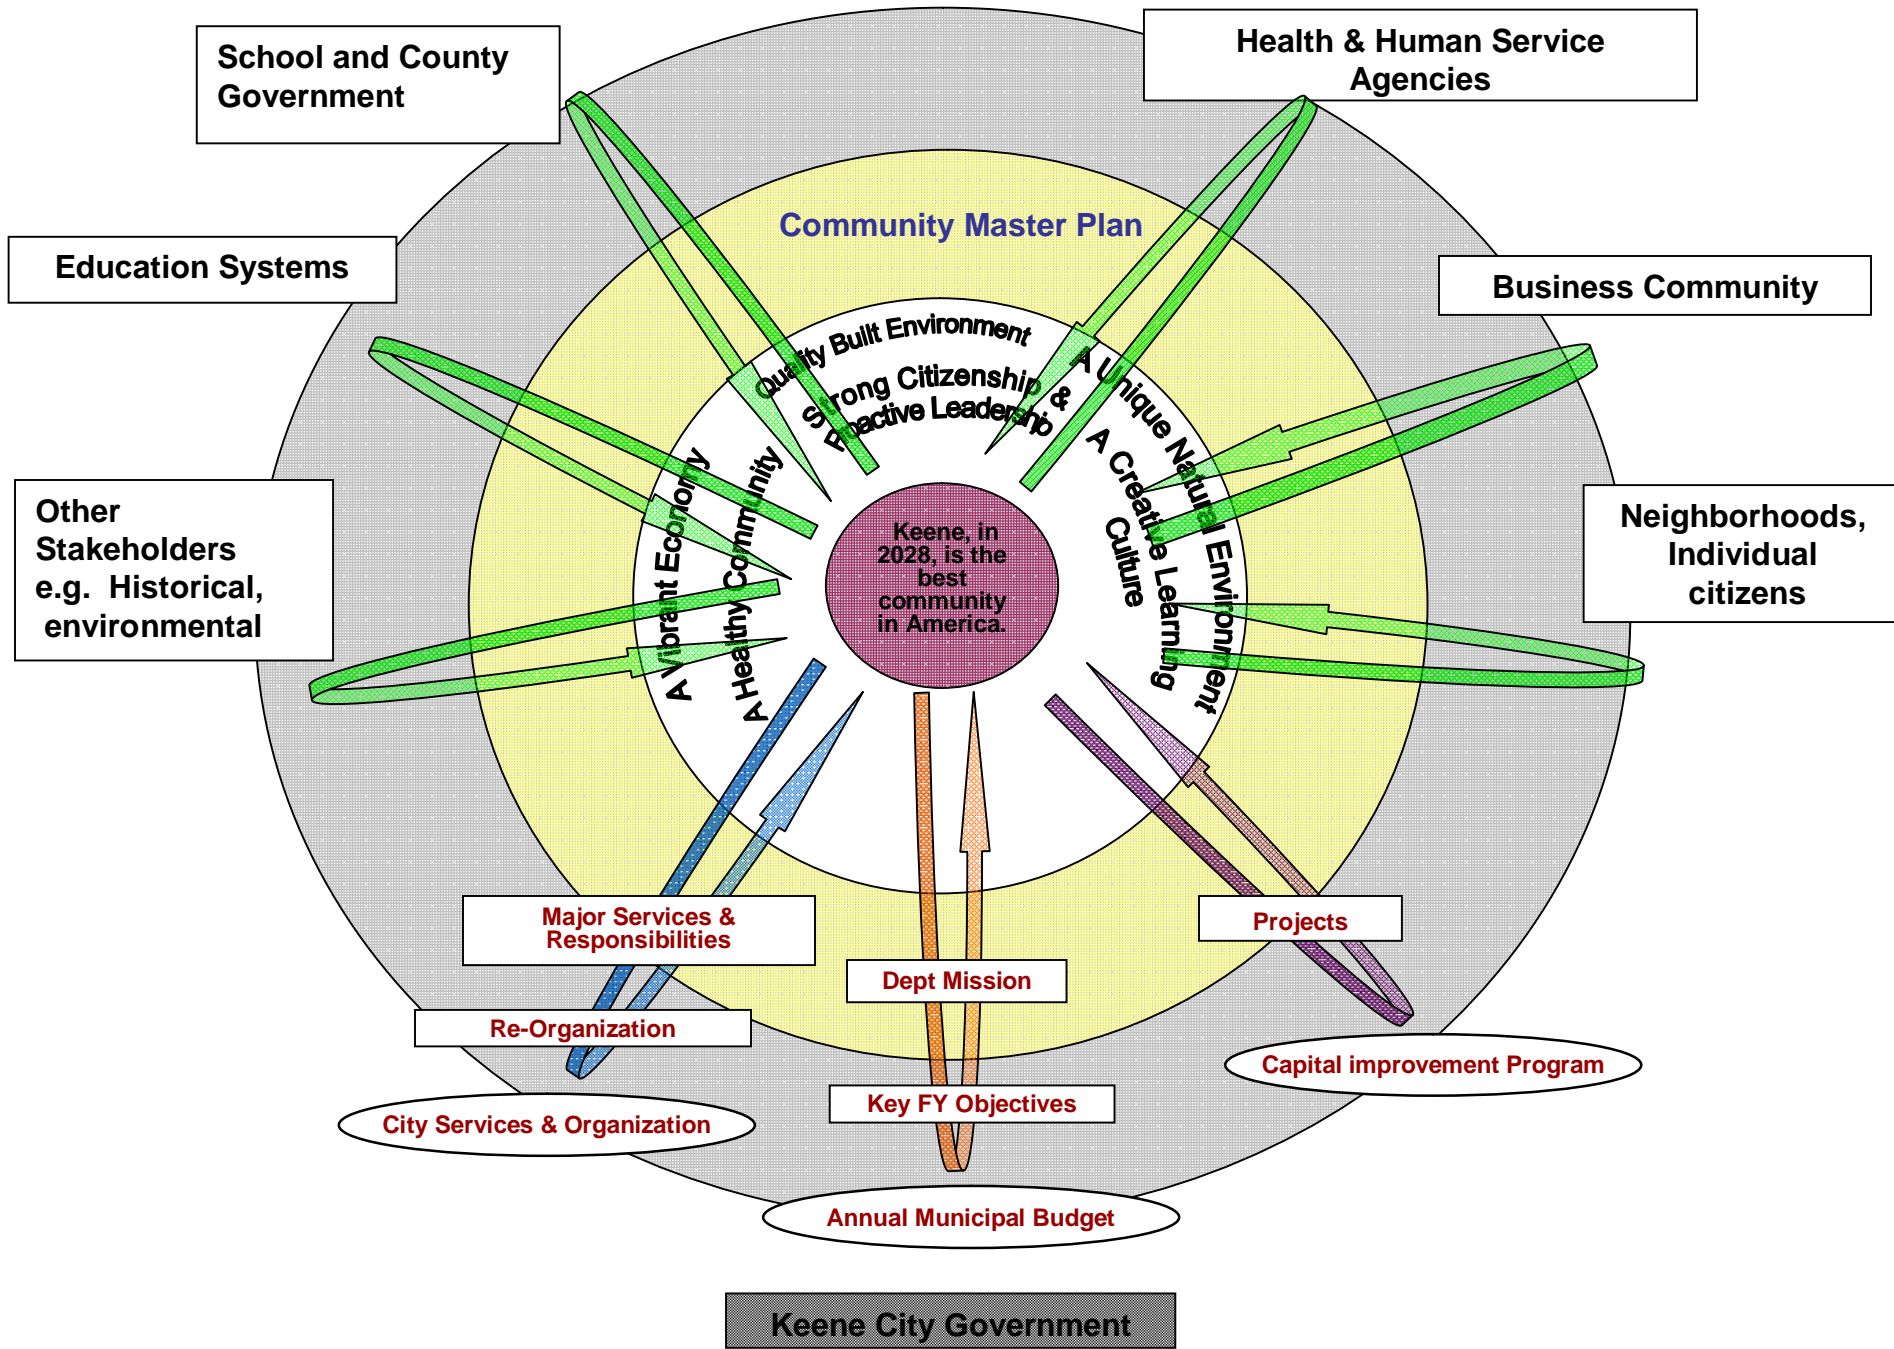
School and County Government

Health & Human Service Agencies

Community Master Plan

Education Systems

Business Community

Quality Built Environment

Strong Citizenship & Proactive Leadership

A Unique Natural Environment

A Creative Learning Culture

A Vibrant Economy

A Healthy Community

Other Stakeholders e.g. Historical, environmental

Keene, in 2028, is the best community in America.

Neighborhoods, Individual citizens

Major Services & Responsibilities

Projects

Dept Mission

Re-Organization

Capital improvement Program

Key FY Objectives

City Services & Organization

Annual Municipal Budget

Keene City Government